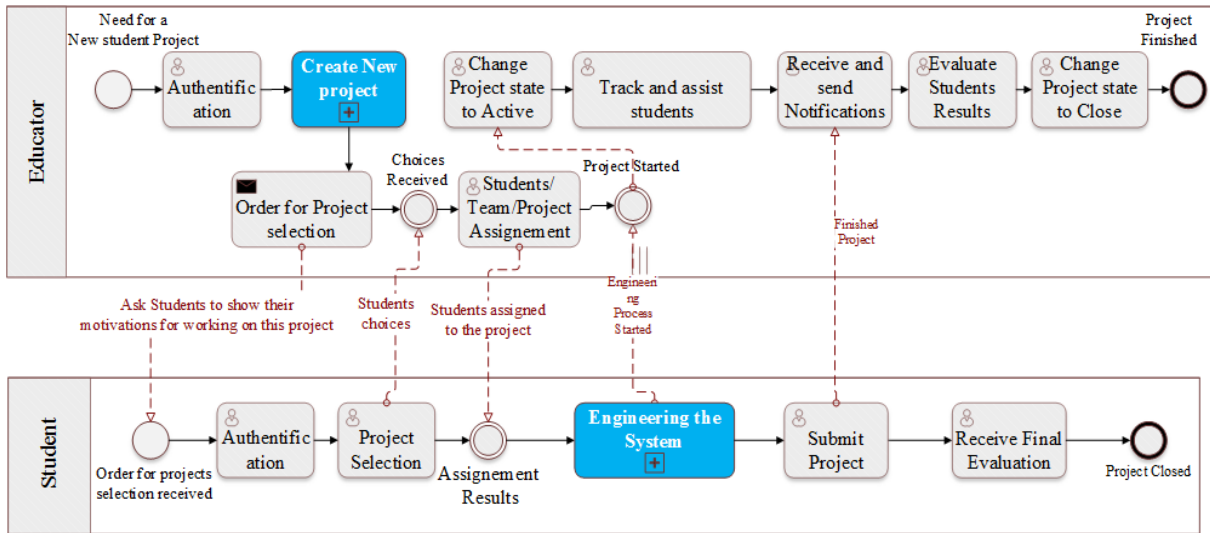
Educator

Need for a New student Project

Authentification

Create New project

Order for Project selection

Choices Received

Students/ Team/Project Assignement

Project Started

Change Project state to Active

Track and assist students

Receive and send Notifications

Evaluate Students Results

Change Project state to Close

Project Finished

Ask Students to show their motivations for working on this project

Students choices

Students assigned to the project

Engineering Process Started

Finished Project

Student

Order for projects selection received

Authentification

Project Selection

Assignement Results

Engineering the System

Submit Project

Receive Final Evaluation

Project Closed